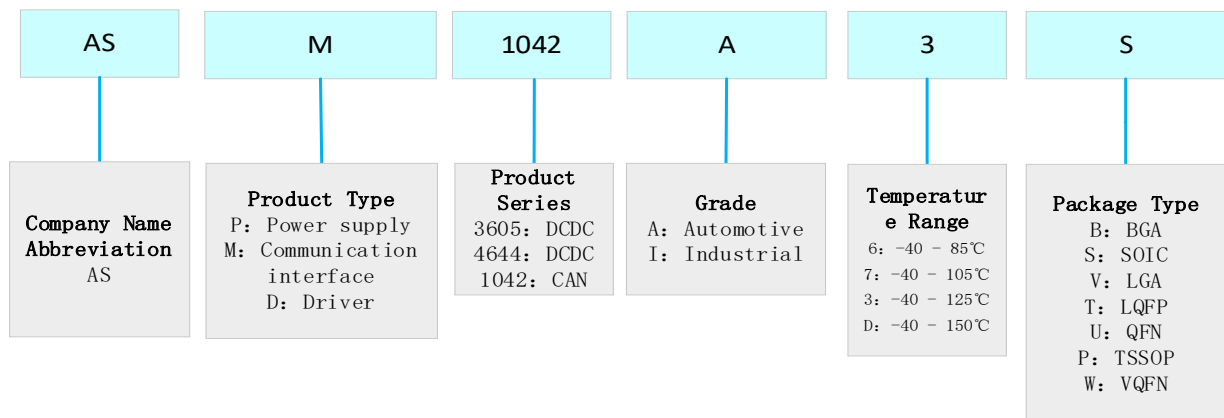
AS

M

1042

A

3

S

Company Name Abbreviation
AS

Product Type
P: Power supply
M: Communication interface
D: Driver

Product Series
3605: DCDC
4644: DCDC
1042: CAN

Grade
A: Automotive
I: Industrial

Temperature Range
6: -40 - 85℃
7: -40 - 105℃
3: -40 - 125℃
D: -40 - 150℃

Package Type
B: BGA
S: SOIC
V: LGA
T: LQFP
U: QFN
P: TSSOP
W: VQFN